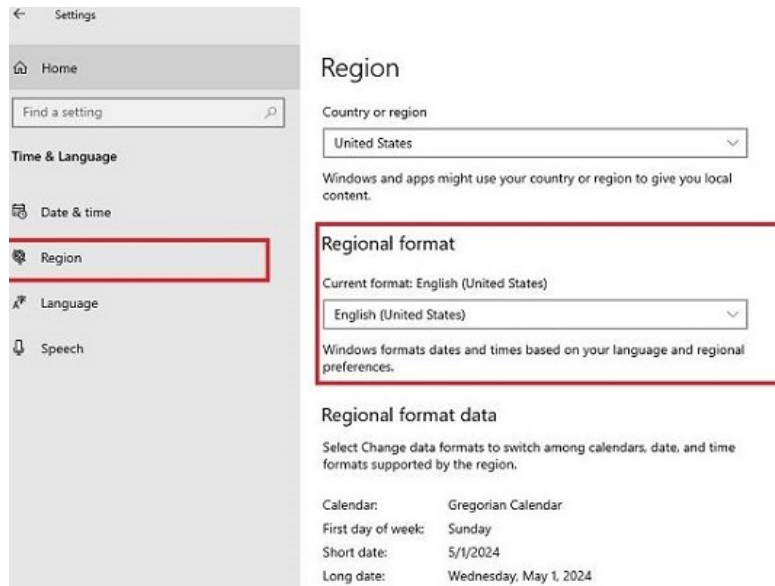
←   Settings

Home

Find a setting

Time & Language

Date & time

Region

Language

Speech

Region

Country or region

United States

Windows and apps might use your country or region to give you local content.

Regional format

Current format: English (United States)

English (United States)

Windows formats dates and times based on your language and regional preferences.

Regional format data

Select Change data formats to switch among calendars, date, and time formats supported by the region.

| | |
|---|---|
| Calendar: | Gregorian Calendar |
| First day of week: | Sunday |
| Short date: | 5/1/2024 |
| Long date: | Wednesday, May 1, 2024 |